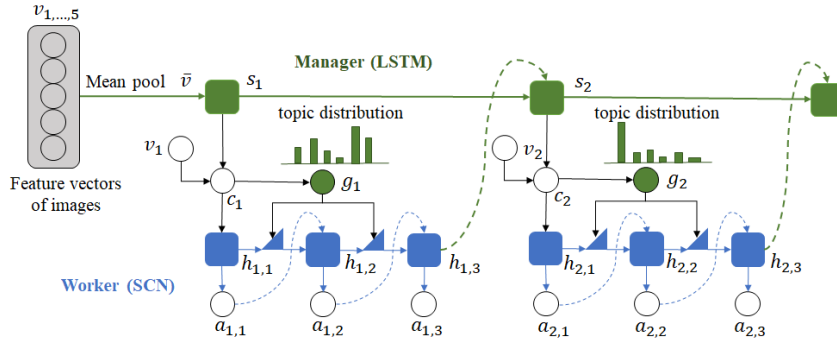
$v_{1,\ldots,5}$

Feature vectors of images

Mean pool $\bar{v}$

$s_1$

Manager (LSTM)

$s_2$

topic distribution

topic distribution

$v_1$

$c_1$

$g_1$

$v_2$

$c_2$

$g_2$

$h_{1,1}$ $h_{1,2}$ $h_{1,3}$

$h_{2,1}$ $h_{2,2}$ $h_{2,3}$

Worker (SCN)

$a_{1,1}$ $a_{1,2}$ $a_{1,3}$

$a_{2,1}$ $a_{2,2}$ $a_{2,3}$